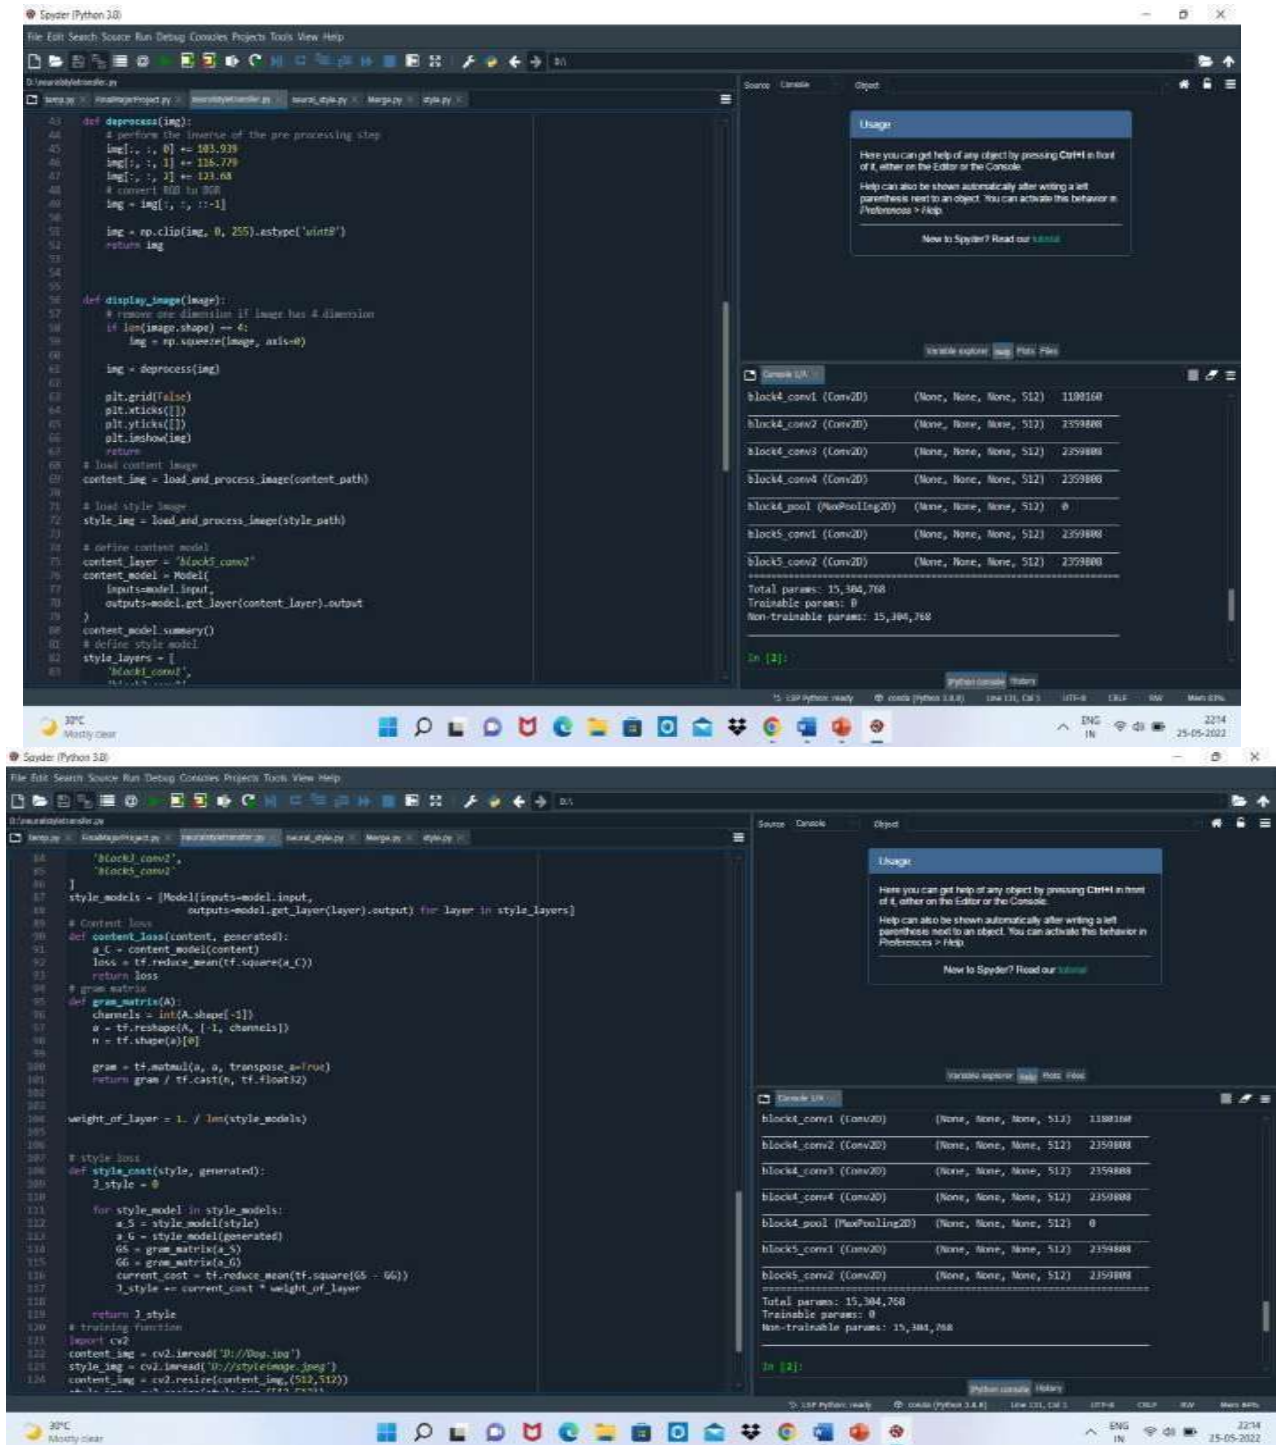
Spyder (Python 3.8)

File Edit Search Source Run Debug Consoles Projects Tools View Help

D:\neuralstyletransfer.py

temp.py × FinalMajorProject.py × neuralstyletransfer.py × neural_style.py × Merge.py × style.py ×

43 def deprocess(img):
44     # perform the inverse of the pre processing step
45     img[:, :, 0] += 103.939
46     img[:, :, 1] += 116.779
47     img[:, :, 2] += 123.68
48     # convert RGB to BGR
49     img = img[:, :, ::-1]
50
51     img = np.clip(img, 0, 255).astype('uint8')
52     return img
53
54
55
56 def display_image(image):
57     # remove one dimension if image has 4 dimension
58     if len(image.shape) == 4:
59         img = np.squeeze(image, axis=0)
60
61     img = deprocess(img)
62
63     plt.grid(False)
64     plt.xticks([])
65     plt.yticks([])
66     plt.imshow(img)
67     return
68 # load content image
69 content_img = load_and_process_image(content_path)
70
71 # load style image
72 style_img = load_and_process_image(style_path)
73
74 # define content model
75 content_layer = 'block5_conv2'
76 content_model = Model(
77     inputs=model.input,
78     outputs=model.get_layer(content_layer).output
79 )
80 content_model.summary()
81 # define style model
82 style_layers = [
83     'block1_conv1',

Source Console Object

Usage

Here you can get help of any object by pressing Ctrl+I in front of it, either on the Editor or the Console.

Help can also be shown automatically after writing a left parenthesis next to an object. You can activate this behavior in Preferences > Help.

New to Spyder? Read our tutorial

Variable explorer Help Plots Files

Console 1/A ×

| block4_conv1 (Conv2D) | (None, None, None, 512) | 1180160 |
|---|---|---|
| block4_conv2 (Conv2D) | (None, None, None, 512) | 2359808 |
| block4_conv3 (Conv2D) | (None, None, None, 512) | 2359808 |
| block4_conv4 (Conv2D) | (None, None, None, 512) | 2359808 |
| block4_pool (MaxPooling2D) | (None, None, None, 512) | 0 |
| block5_conv1 (Conv2D) | (None, None, None, 512) | 2359808 |
| block5_conv2 (Conv2D) | (None, None, None, 512) | 2359808 |

Total params: 15,304,768
Trainable params: 0
Non-trainable params: 15,304,768

In [2]:

IPython console History

LSP Python: ready conda (Python 3.8.8) Line 131, Col 1 UTF-8 CRLF RW Mem 83%

30°C Mostly clear

ENG IN 22:14 25-05-2022

Spyder (Python 3.8)

File Edit Search Source Run Debug Consoles Projects Tools View Help

D:\neuralstyletransfer.py

temp.py × FinalMajorProject.py × neuralstyletransfer.py × neural_style.py × Merge.py × style.py ×

84     'block3_conv1',
85     'block5_conv1'
86 ]
87 style_models = [Model(inputs=model.input,
88                 outputs=model.get_layer(layer).output) for layer in style_layers]
89 # Content loss
90 def content_loss(content, generated):
91     a_C = content_model(content)
92     loss = tf.reduce_mean(tf.square(a_C))
93     return loss
94 # gram matrix
95 def gram_matrix(A):
96     channels = int(A.shape[-1])
97     a = tf.reshape(A, [-1, channels])
98     n = tf.shape(a)[0]
99
100     gram = tf.matmul(a, a, transpose_a=True)
101     return gram / tf.cast(n, tf.float32)
102
103
104 weight_of_layer = 1. / len(style_models)
105
106
107 # style loss
108 def style_cost(style, generated):
109     J_style = 0
110
111     for style_model in style_models:
112         a_S = style_model(style)
113         a_G = style_model(generated)
114         GS = gram_matrix(a_S)
115         GG = gram_matrix(a_G)
116         current_cost = tf.reduce_mean(tf.square(GS - GG))
117         J_style += current_cost * weight_of_layer
118
119     return J_style
120 # training function
121 import cv2
122 content_img = cv2.imread('D://Dog.jpg')
123 style_img = cv2.imread('D://styleimage.jpeg')
124 content_img = cv2.resize(content_img,(512,512))

Source Console Object

Usage

Here you can get help of any object by pressing Ctrl+I in front of it, either on the Editor or the Console.

Help can also be shown automatically after writing a left parenthesis next to an object. You can activate this behavior in Preferences > Help.

New to Spyder? Read our tutorial

Variable explorer Help Plots Files

Console 1/A ×

| block4_conv1 (Conv2D) | (None, None, None, 512) | 1180160 |
|---|---|---|
| block4_conv2 (Conv2D) | (None, None, None, 512) | 2359808 |
| block4_conv3 (Conv2D) | (None, None, None, 512) | 2359808 |
| block4_conv4 (Conv2D) | (None, None, None, 512) | 2359808 |
| block4_pool (MaxPooling2D) | (None, None, None, 512) | 0 |
| block5_conv1 (Conv2D) | (None, None, None, 512) | 2359808 |
| block5_conv2 (Conv2D) | (None, None, None, 512) | 2359808 |

Total params: 15,304,768
Trainable params: 0
Non-trainable params: 15,304,768

In [2]:

IPython console History

LSP Python: ready conda (Python 3.8.8) Line 131, Col 1 UTF-8 CRLF RW Mem 84%

30°C Mostly clear

ENG IN 22:14 25-05-2022